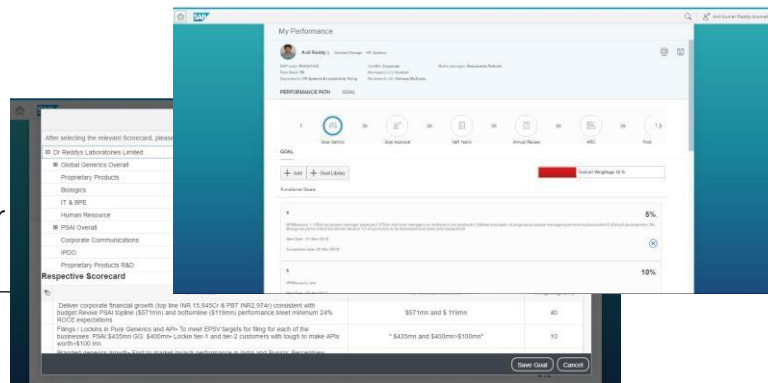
SAP

Anil Kumar Reddy Konnati

My Performance

Anil Reddy | Assistant Manager · HR Systems

PERFORMANCE PATH GOAL

Goal Setting Goal Approval Half Yearly Annual Review ARC Final

GOAL

+ Add + Goal Library

Overall Weightage 50 %

Functional Goals

5%

10%

After selecting the relevant Scorecard, please

⊟ Dr Reddys Laboratories Limited
⊞ Global Generics Overall
Proprietary Products
Biologics
IT & BPE
Human Resource
⊞ PSAI Overall
Corporate Communications
IPDO
Proprietary Products R&D

Respective Scorecard

Deliver corporate financial growth (top line INR 15,945Cr & PBT INR2,974Cr) consistent with budget Revive PSAI topline ($571mn) and bottomline ($119mn) performance Meet minimum 24% ROCE expectations | $571mn and $ 119mn | 40

Filings / Lockins in Pure Generics and API+ To meet EPSV targets for filing for each of the businesses: PSAI $435mn GG: $400mn+ Lockin tier-1 and tier-2 customers with tough to make APIs worth>$100 mn | * $435mn and $400mn>$100mn* | 10

Save Goal Cancel